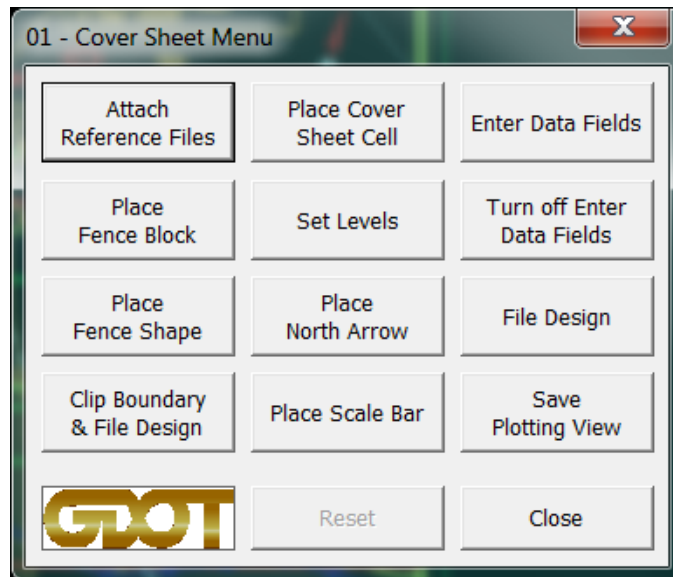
01 - Cover Sheet Menu

X

Attach Reference Files

Place Cover Sheet Cell

Enter Data Fields

Place Fence Block

Set Levels

Turn off Enter Data Fields

Place Fence Shape

Place North Arrow

File Design

Clip Boundary & File Design

Place Scale Bar

Save Plotting View

GDOT

Reset

Close